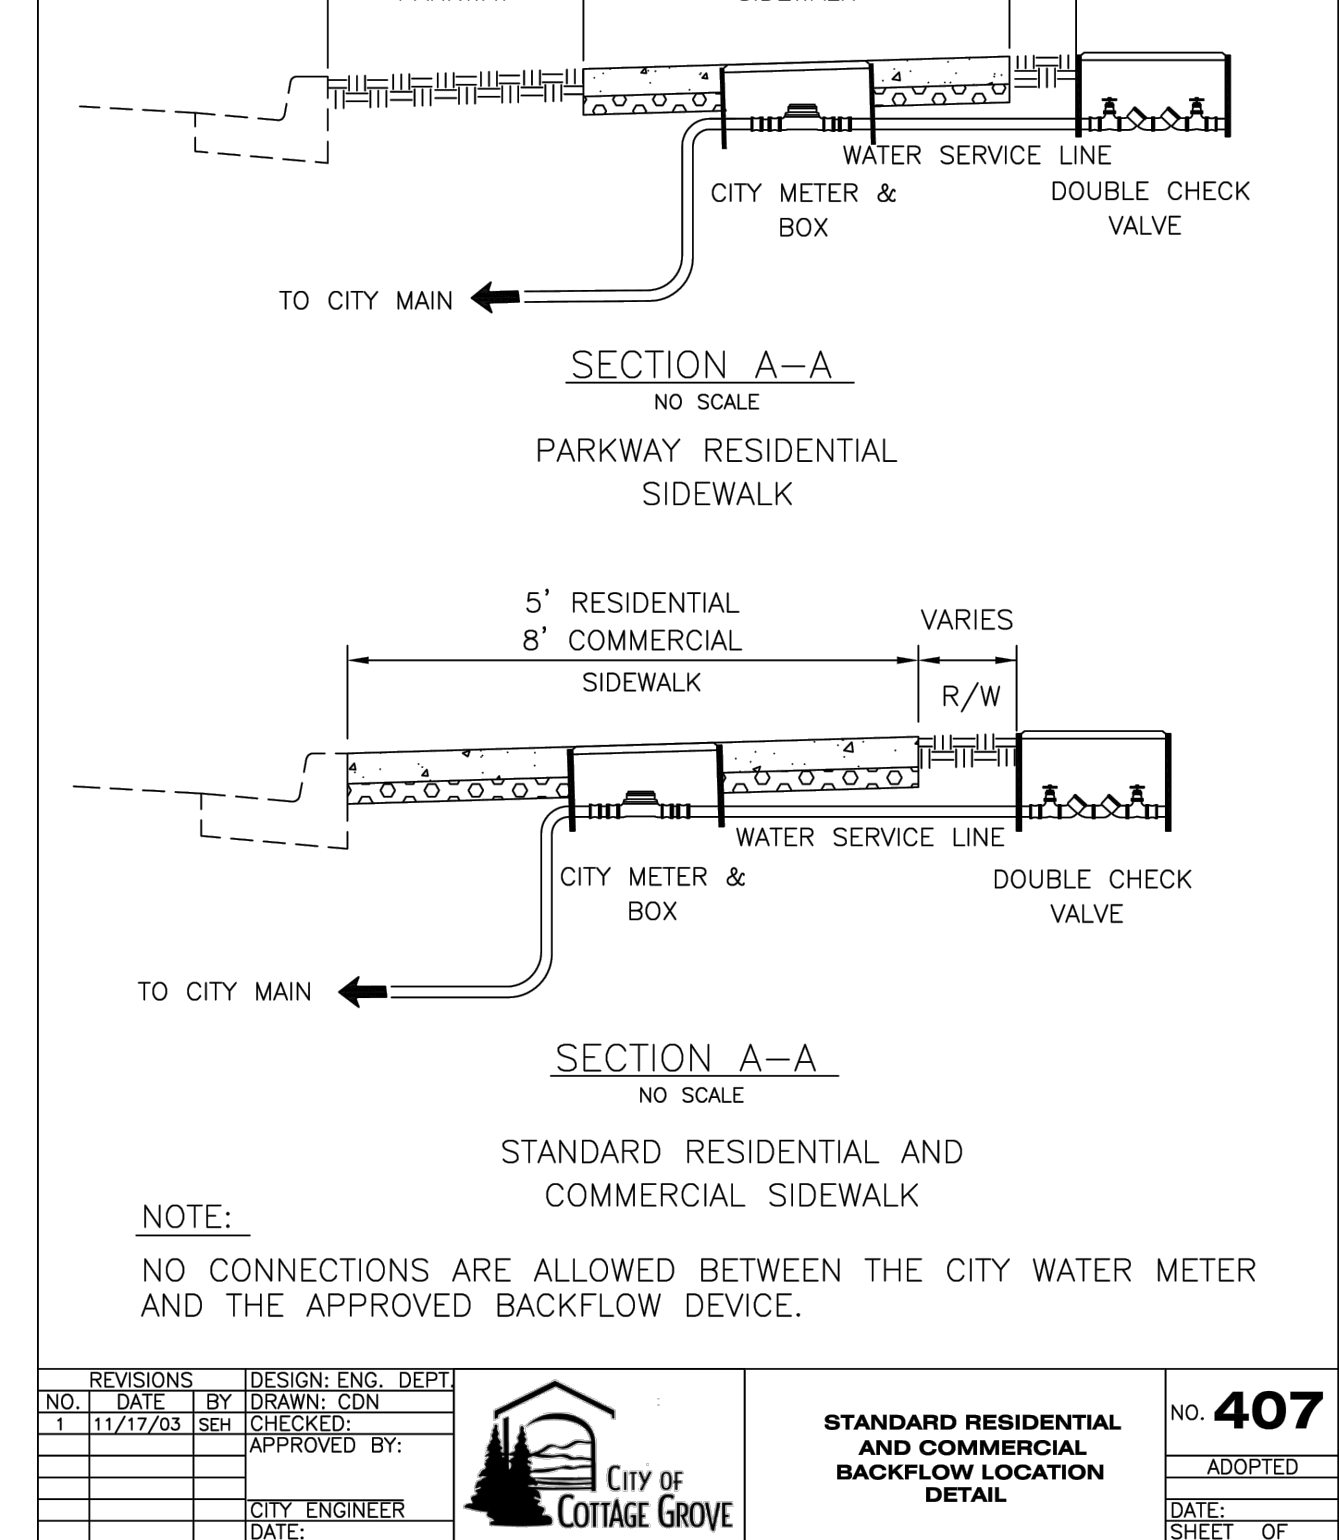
WATER SERVICE LINE

CITY METER & BOX

DOUBLE CHECK VALVE

TO CITY MAIN

SECTION A–A
NO SCALE

PARKWAY RESIDENTIAL SIDEWALK

5' RESIDENTIAL
8' COMMERCIAL
SIDEWALK

VARIES

R/W

WATER SERVICE LINE

CITY METER & BOX

DOUBLE CHECK VALVE

TO CITY MAIN

SECTION A–A
NO SCALE

STANDARD RESIDENTIAL AND COMMERCIAL SIDEWALK

NOTE:

NO CONNECTIONS ARE ALLOWED BETWEEN THE CITY WATER METER AND THE APPROVED BACKFLOW DEVICE.

| REVISIONS | | | DESIGN: ENG. DEPT. |
|---|---|---|---|
| NO. | DATE | BY | DRAWN: CDN |
| 1 | 11/17/03 | SEH | CHECKED: |
| | | | APPROVED BY: |
| | | | |
| | | | |
| | | | CITY ENGINEER |
| | | | DATE: |

CITY OF COTTAGE GROVE

STANDARD RESIDENTIAL AND COMMERCIAL BACKFLOW LOCATION DETAIL

NO. 407

ADOPTED

DATE:
SHEET OF